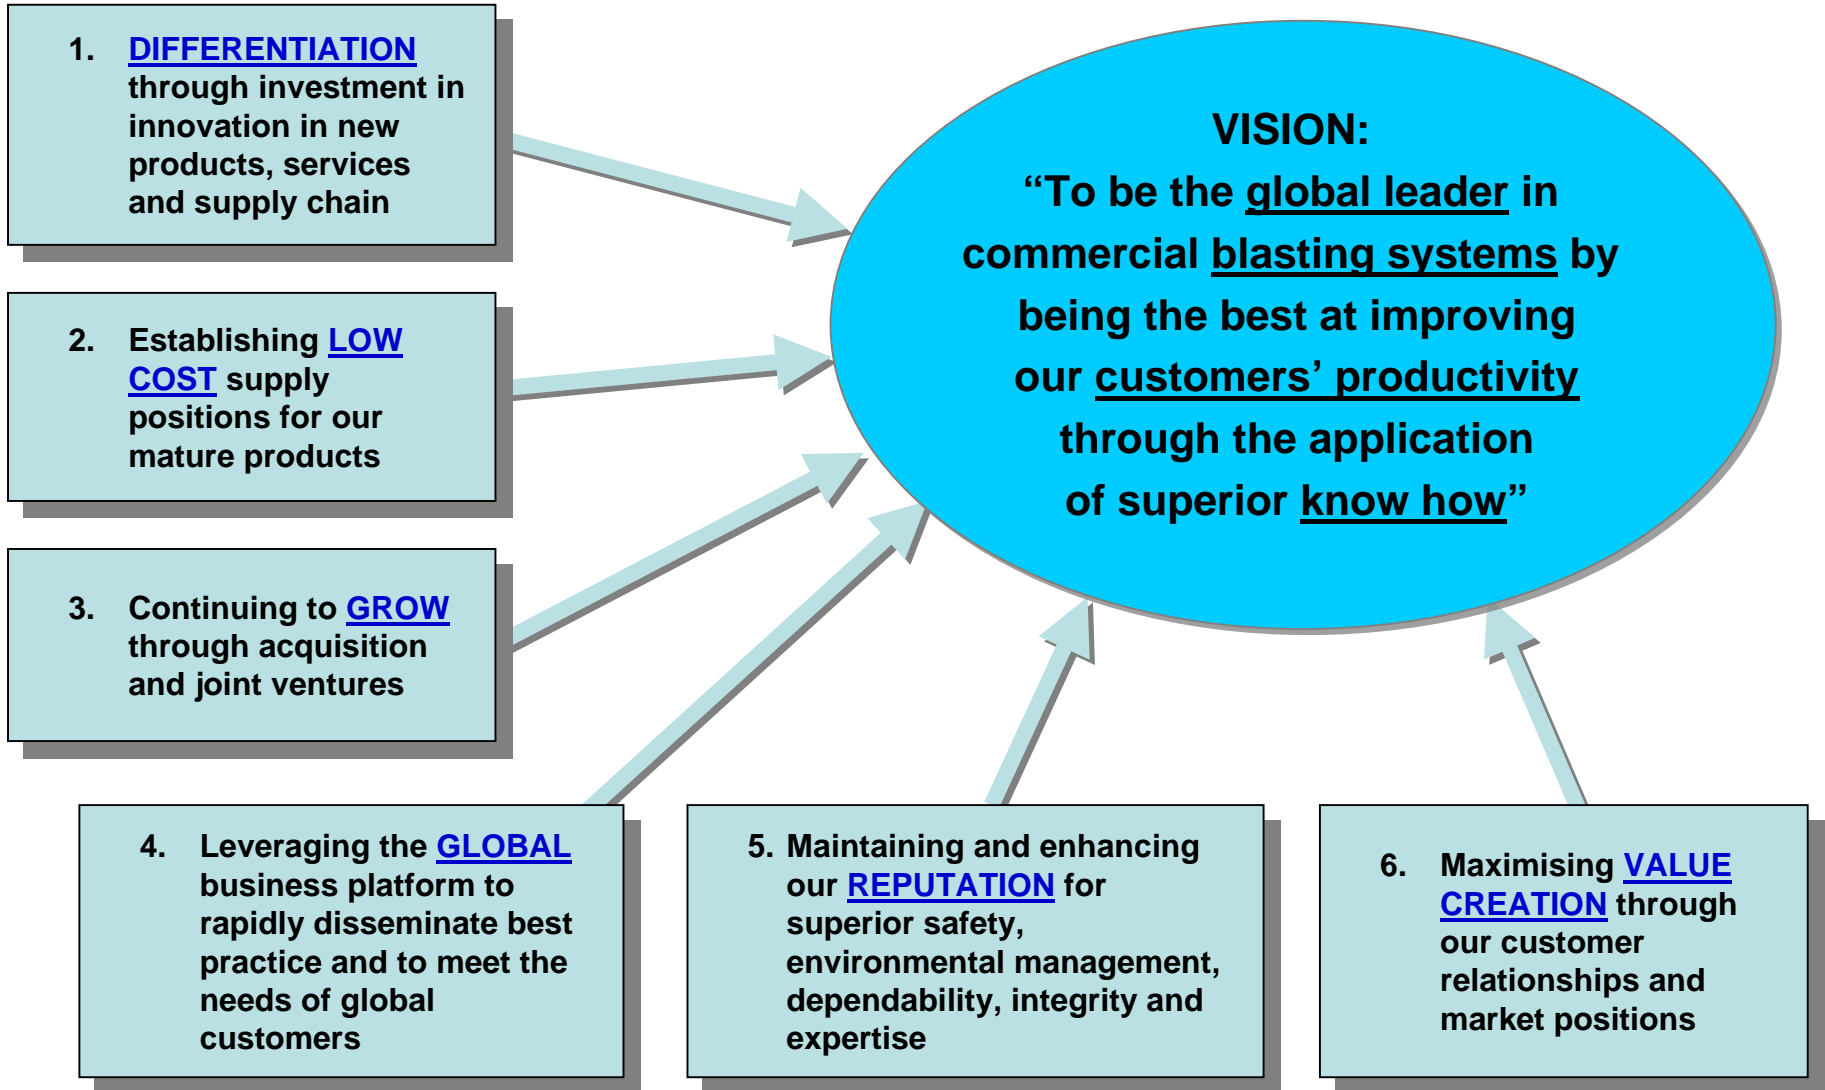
1. DIFFERENTIATION through investment in innovation in new products, services and supply chain

2. Establishing LOW COST supply positions for our mature products

3. Continuing to GROW through acquisition and joint ventures

VISION:
"To be the global leader in commercial blasting systems by being the best at improving our customers' productivity through the application of superior know how"

4. Leveraging the GLOBAL business platform to rapidly disseminate best practice and to meet the needs of global customers

5. Maintaining and enhancing our REPUTATION for superior safety, environmental management, dependability, integrity and expertise

6. Maximising VALUE CREATION through our customer relationships and market positions